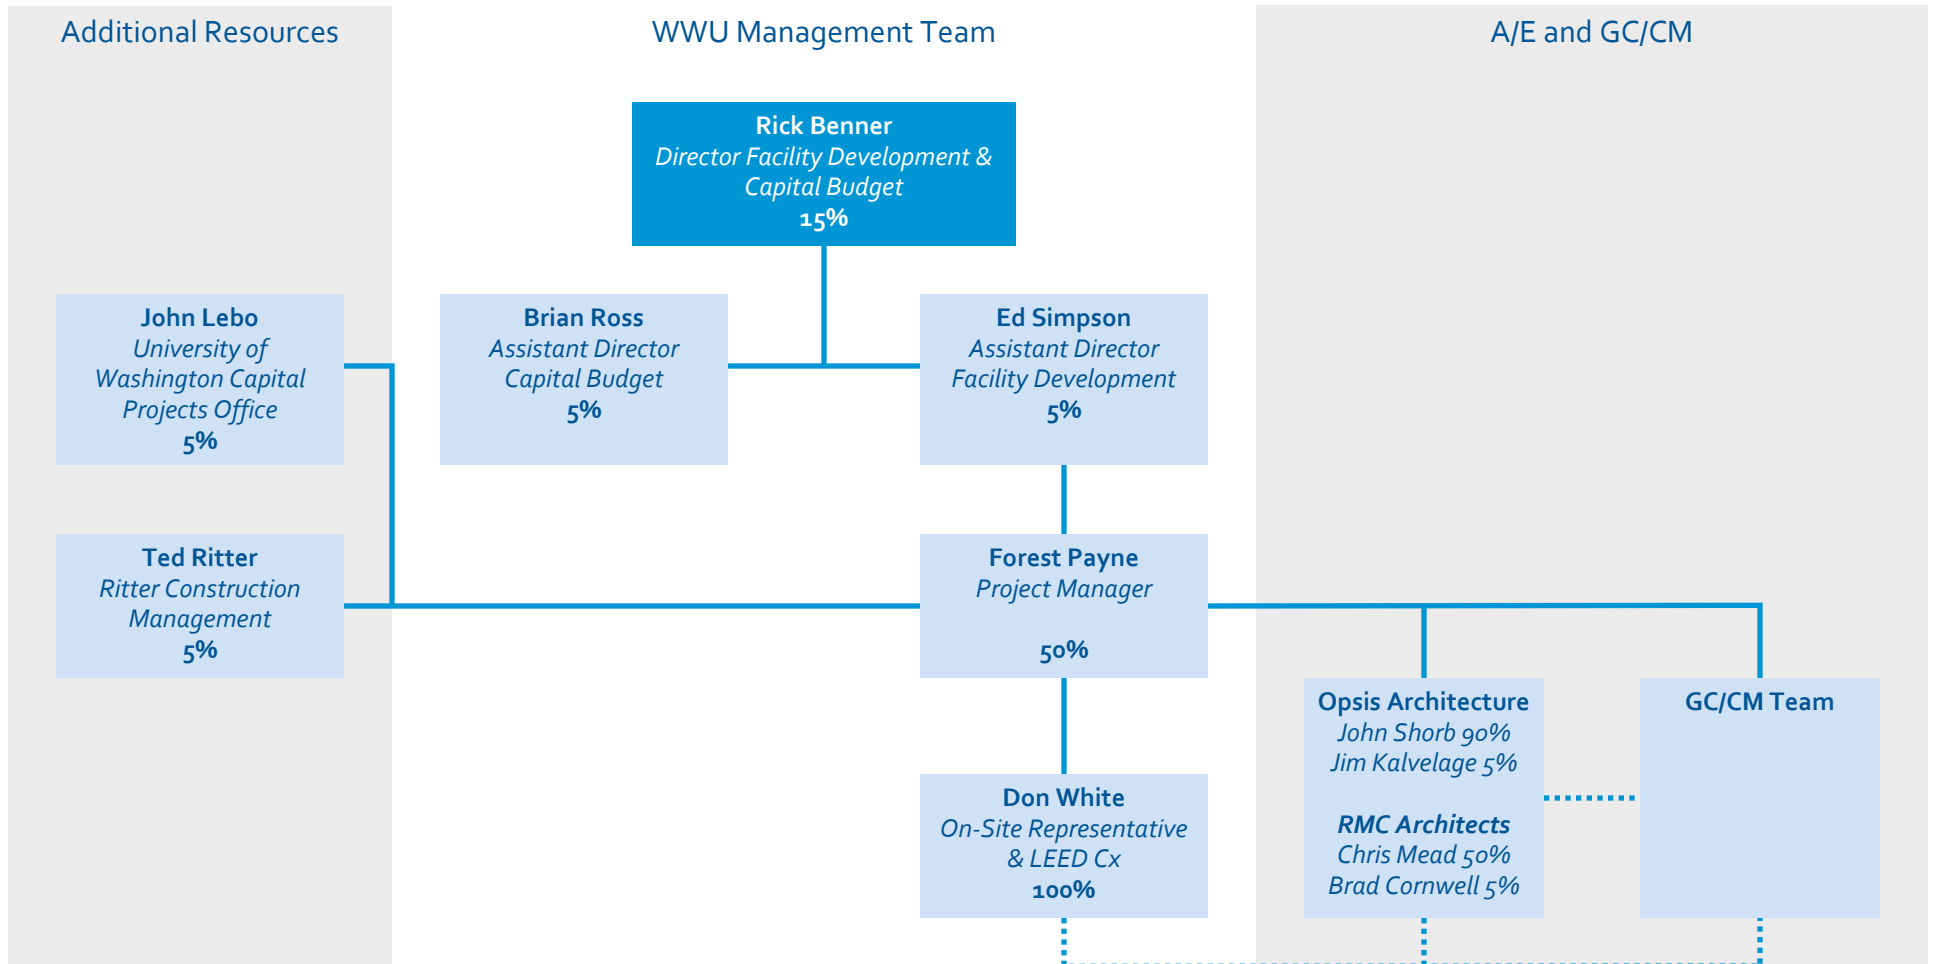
Additional Resources

WWU Management Team

A/E and GC/CM

Rick Benner
Director Facility Development & Capital Budget
15%

John Lebo
University of Washington Capital Projects Office
5%

Brian Ross
Assistant Director Capital Budget
5%

Ed Simpson
Assistant Director Facility Development
5%

Ted Ritter
Ritter Construction Management
5%

Forest Payne
Project Manager
50%

Opsis Architecture
John Shorb 90%
Jim Kalvelage 5%

RMC Architects
Chris Mead 50%
Brad Cornwell 5%

GC/CM Team

Don White
On-Site Representative & LEED Cx
100%